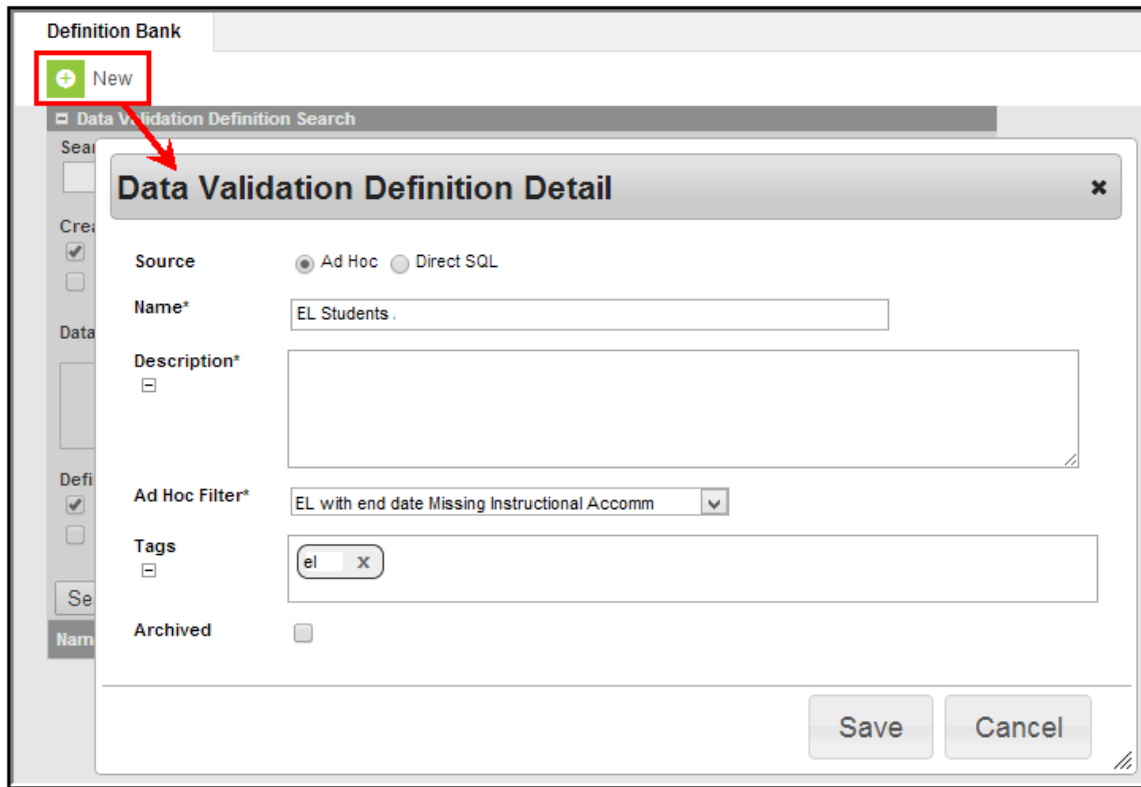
Definition Bank

New

Data Validation Definition Search

Sea

Crea

Data

Defi

Se

Nam

Data Validation Definition Detail

Source

Ad Hoc

Direct SQL

Name*

EL Students .

Description*

Ad Hoc Filter*

EL with end date Missing Instructional Accomm

Tags

el

Archived

Save

Cancel